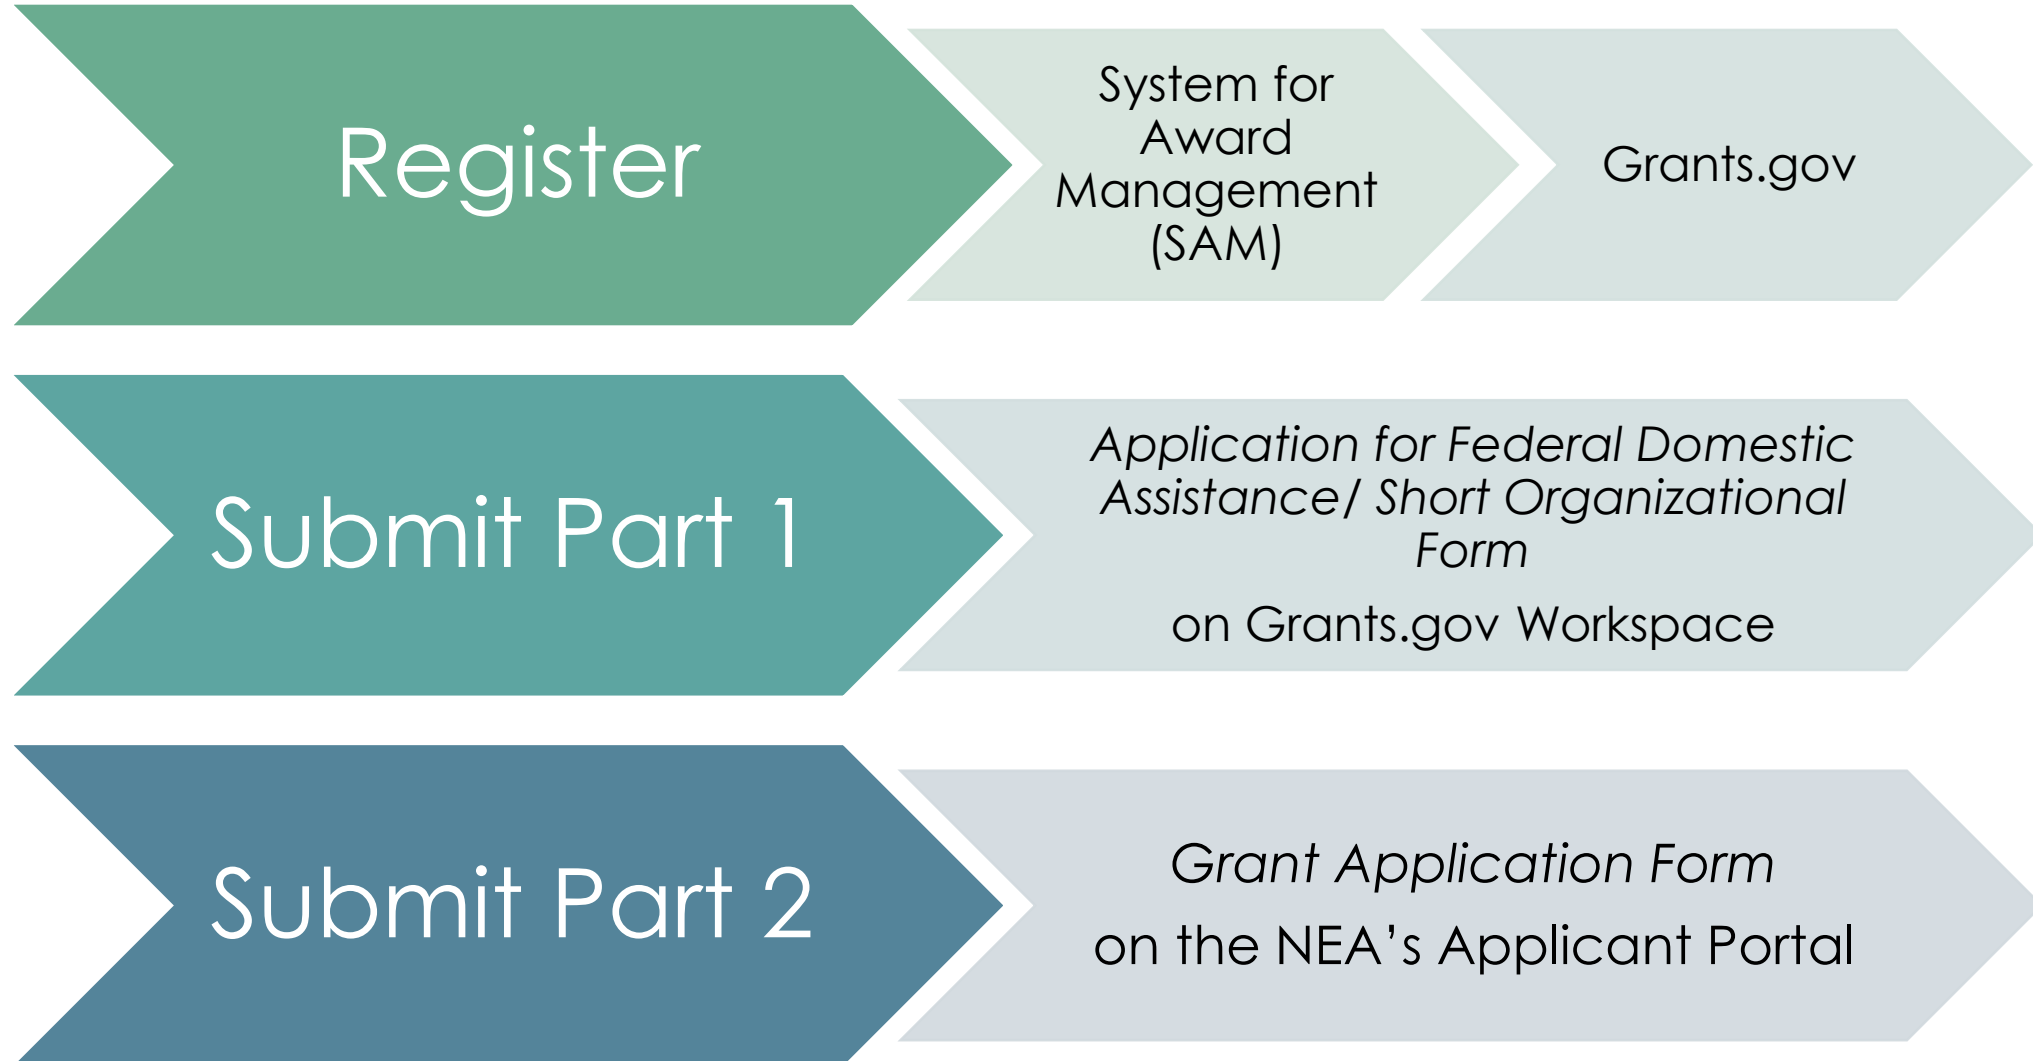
Register

System for Award Management (SAM)

Grants.gov

Submit Part 1

Application for Federal Domestic Assistance/ Short Organizational Form

on Grants.gov Workspace

Submit Part 2

Grant Application Form

on the NEA’s Applicant Portal